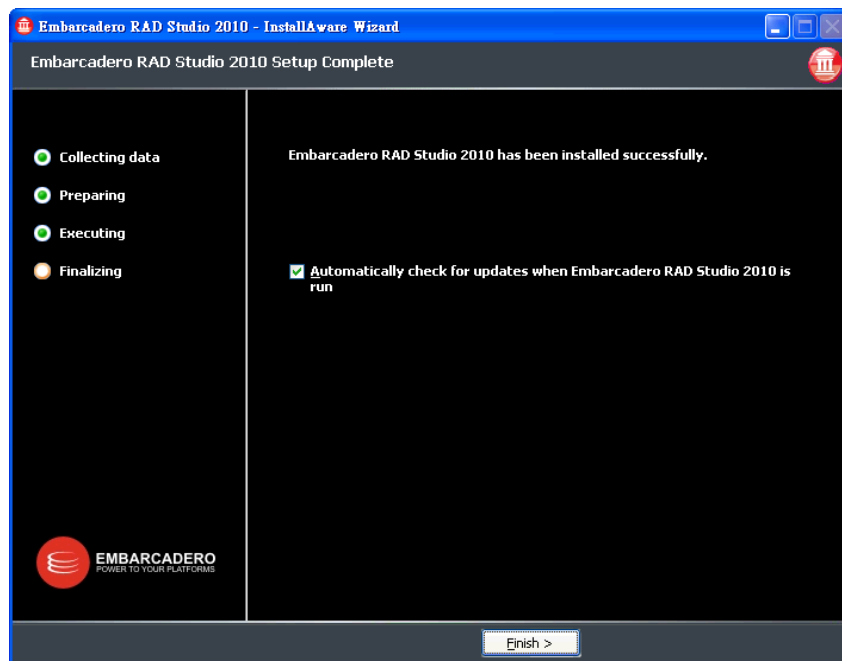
Embarcadero RAD Studio 2010 - InstallAware Wizard

Embarcadero RAD Studio 2010 Setup Complete

Collecting data

Preparing

Executing

Finalizing

Embarcadero RAD Studio 2010 has been installed successfully.

Automatically check for updates when Embarcadero RAD Studio 2010 is run

EMBARCADERO
POWER TO YOUR PLATFORMS

Finish >